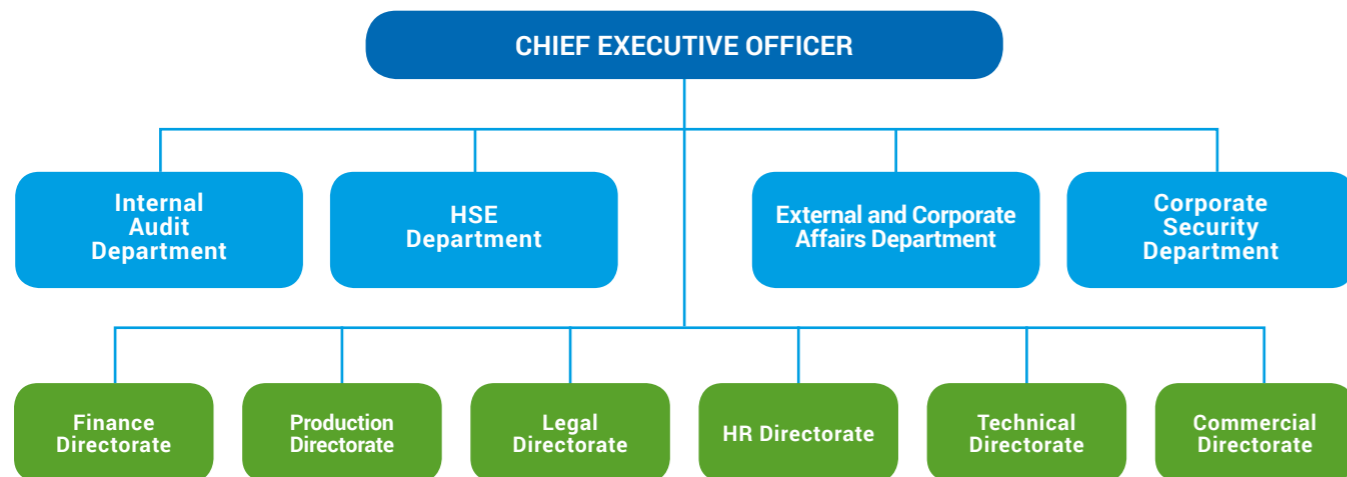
CHIEF EXECUTIVE OFFICER

Internal Audit Department

HSE Department

External and Corporate Affairs Department

Corporate Security Department

Finance Directorate

Production Directorate

Legal Directorate

HR Directorate

Technical Directorate

Commercial Directorate